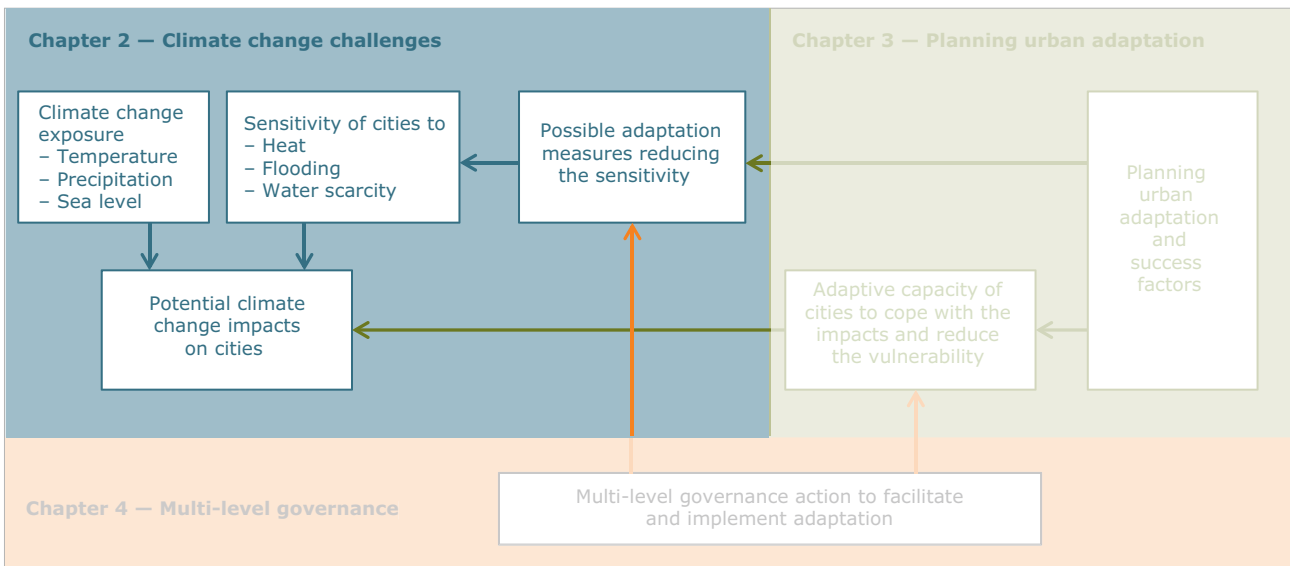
Chapter 2 — Climate change challenges

Chapter 3 — Planning urban adaptation

Climate change exposure
– Temperature
– Precipitation
– Sea level

Sensitivity of cities to
– Heat
– Flooding
– Water scarcity

Possible adaptation measures reducing the sensitivity

Planning urban adaptation and success factors

Potential climate change impacts on cities

Adaptive capacity of cities to cope with the impacts and reduce the vulnerability

Chapter 4 — Multi-level governance

Multi-level governance action to facilitate and implement adaptation